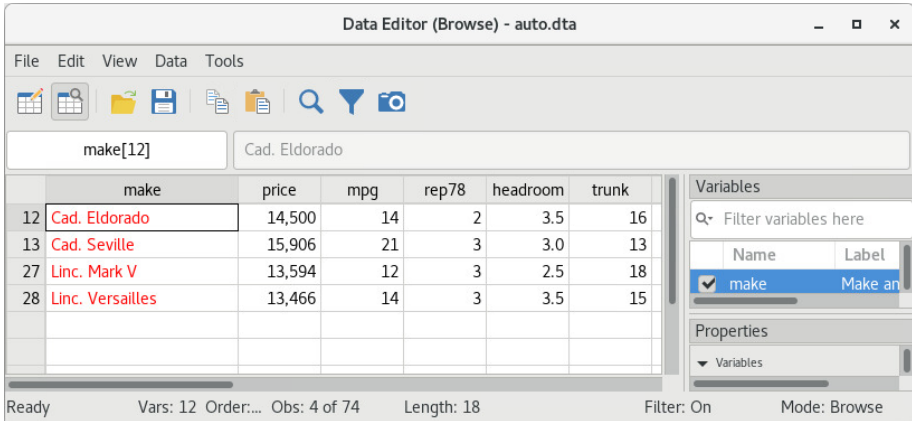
Data Editor (Browse) - auto.dta

File Edit View Data Tools

make[12]

Cad. Eldorado

| | make | price | mpg | rep78 | headroom | trunk |
|---|---|---|---|---|---|---|
| 12 | Cad. Eldorado | 14,500 | 14 | 2 | 3.5 | 16 |
| 13 | Cad. Seville | 15,906 | 21 | 3 | 3.0 | 13 |
| 27 | Linc. Mark V | 13,594 | 12 | 3 | 2.5 | 18 |
| 28 | Linc. Versailles | 13,466 | 14 | 3 | 3.5 | 15 |

Variables

Filter variables here

| Name | Label |
|---|---|
| make | Make an |

Properties

Variables

Ready Vars: 12 Order:... Obs: 4 of 74 Length: 18 Filter: On Mode: Browse